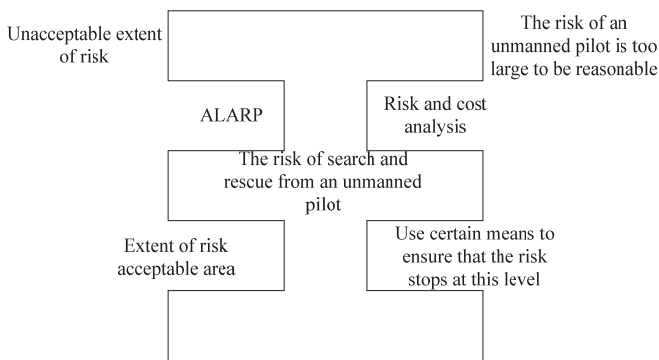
Unacceptable extent of risk

The risk of an unmanned pilot is too large to be reasonable

ALARP

Risk and cost analysis

The risk of search and rescue from an unmanned pilot

Extent of risk acceptable area

Use certain means to ensure that the risk stops at this level